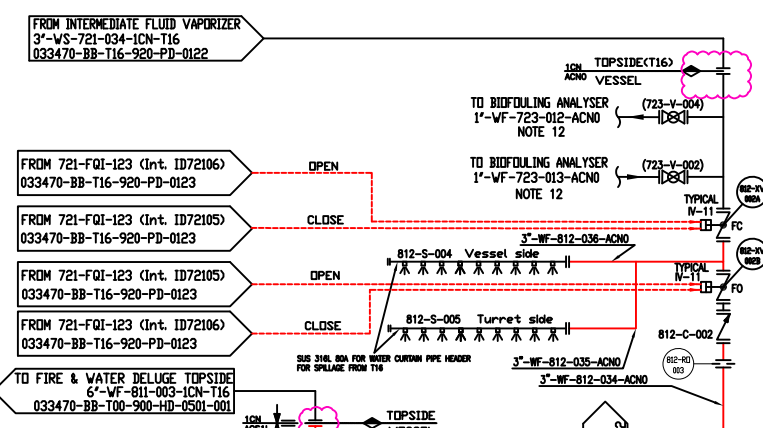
FROM INTERMEDIATE FLUID VAPORIZER
3"-WS-721-034-1CN-T16
033470-BB-T16-920-PD-0122

1CN
ACN0

TOPSIDE(T16)
VESSEL

TO BIOFOULING ANALYSER
1"-WF-723-012-ACN0
NOTE 12

(723-V-004)

TO BIOFOULING ANALYSER
1"-WF-723-013-ACN0
NOTE 12

(723-V-002)

FROM 721-FQI-123 (Int. ID72106)
033470-BB-T16-920-PD-0123

OPEN

TYPICAL
IV-11

812-XV
002A

FROM 721-FQI-123 (Int. ID72105)
033470-BB-T16-920-PD-0123

CLOSE

FC

3"-WF-812-036-ACN0

812-S-004 Vessel side

812-XV
002B

FROM 721-FQI-123 (Int. ID72105)
033470-BB-T16-920-PD-0123

OPEN

TYPICAL
IV-11

FO

FROM 721-FQI-123 (Int. ID72106)
033470-BB-T16-920-PD-0123

CLOSE

812-S-005 Turret side

812-C-002

SUS 316L 80A FOR WATER CURTAIN PIPE HEADER FOR SPILLAGE FROM T16

3"-WF-812-035-ACN0

812-RO
003

3"-WF-812-034-ACN0

TO FIRE & WATER DELUGE TOPSIDE
6"-WF-811-003-1CN-T16
033470-BB-T00-900-HD-0501-001

1CN

TOPSIDE